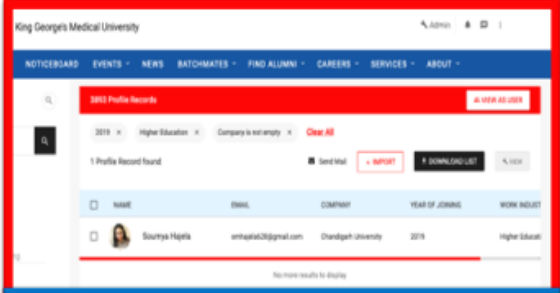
King George's Medical University

Admin

NOTICEBOARD EVENTS NEWS BATCHMATES FIND ALUMNI CAREERS SERVICES ABOUT

3893 Profile Records

VIEW AS USER

2019 × Higher Education × Company is not empty × Clear All

1 Profile Record found

Send Mail + IMPORT DOWNLOAD LIST VIEW

| | NAME | EMAIL | COMPANY | YEAR OF JOINING | WORK INDUST |
|---|---|---|---|---|---|
| | Soumya Hajela | smhajela28@gmail.com | Chandigarh University | 2019 | Higher Educatio |

No more results to display